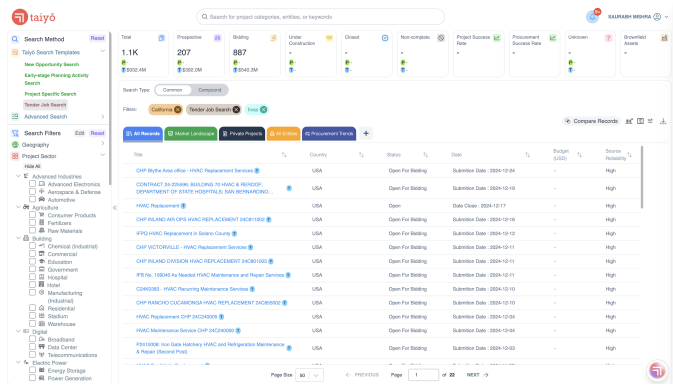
taiyō

Search for project categories, entities, or keywords

SAURABH MISHRA

Search Method Reset
Taiyō Search Templates
New Opportunity Search
Early-stage Planning Activity Search
Project Specific Search
Tender Job Search
Advanced Search

Search Filters Edit Reset
Geography
Project Sector
Hide All
Advanced Industries
Advanced Electronics
Aerospace & Defense
Automotive
Agriculture
Consumer Products
Fertilizers
Raw Materials
Building
Chemical (Industrial)
Commercial
Education
Government
Hospital
Hotel
Manufacturing (Industrial)
Residential
Stadium
Warehouse
Digital
Broadband
Data Center
Telecommunications
Electric Power
Energy Storage
Power Generation

| Total | Prospective | Bidding | Under Construction | Closed | Non-complete | Project Success Rate | Procurement Success Rate | Unknown | Brownfield Assets |
|---|---|---|---|---|---|---|---|---|---|
| 1.1K | 207 | 887 | - | - | - | - | - | - | - |
| $302.4M | $302.0M | $540.3M | - | - | - | | | - | - |

Search Type: Common Compound

Filters: California Tender Job Search hvac

All Records | Market Landscape | Private Projects | All Entities | Procurement Trends | +

Compare Records

| Title | Country | Status | Date | Budget (USD) | Source Reliability |
|---|---|---|---|---|---|
| CHP Blythe Area office - HVAC Replacement Services | USA | Open For Bidding | Submition Date : 2024-12-24 | - | High |
| CONTRACT 24-229496; BUILDING 70 HVAC & REROOF., DEPARTMENT OF STATE HOSPITALS SAN BERNARDINO... | USA | Open For Bidding | Submition Date : 2024-12-10 | - | High |
| HVAC Replacement | USA | Open | Date Close : 2024-12-17 | - | High |
| CHP INLAND AIR OPS HVAC REPLACEMENT 24CH1002 | USA | Open For Bidding | Submition Date : 2024-12-16 | - | High |
| IFPD HVAC Replacement in Solano County | USA | Open For Bidding | Submition Date : 2024-12-13 | - | High |
| CHP VICTORVILLE - HVAC Replacement Services | USA | Open For Bidding | Submition Date : 2024-12-11 | - | High |
| CHP INLAND DIVISION HVAC REPLACEMENT 24CH1003 | USA | Open For Bidding | Submition Date : 2024-12-11 | - | High |
| IFB No. 108046 As Needed HVAC Maintenance and Repair Services | USA | Open For Bidding | Submition Date : 2024-12-11 | - | High |
| C3493365 - HVAC Recurring Maintenance Service | USA | Open For Bidding | Submition Date : 2024-12-10 | - | High |
| CHP RANCHO CUCAMONGA HVAC REPLACEMENT 24CH05002 | USA | Open For Bidding | Submition Date : 2024-12-10 | - | High |
| HVAC Replacement CHP 24C240005 | USA | Open For Bidding | Submition Date : 2024-12-04 | - | High |
| HVAC Maintenance Service CHP 24C240003 | USA | Open For Bidding | Submition Date : 2024-12-04 | - | High |
| FS010008: Iron Gate Hatchery HVAC and Refrigeration Maintenance & Repair (Second Post) | USA | Open For Bidding | Submition Date : 2024-12-03 | - | High |

Page Size 50 ← PREVIOUS Page 1 of 22 NEXT →